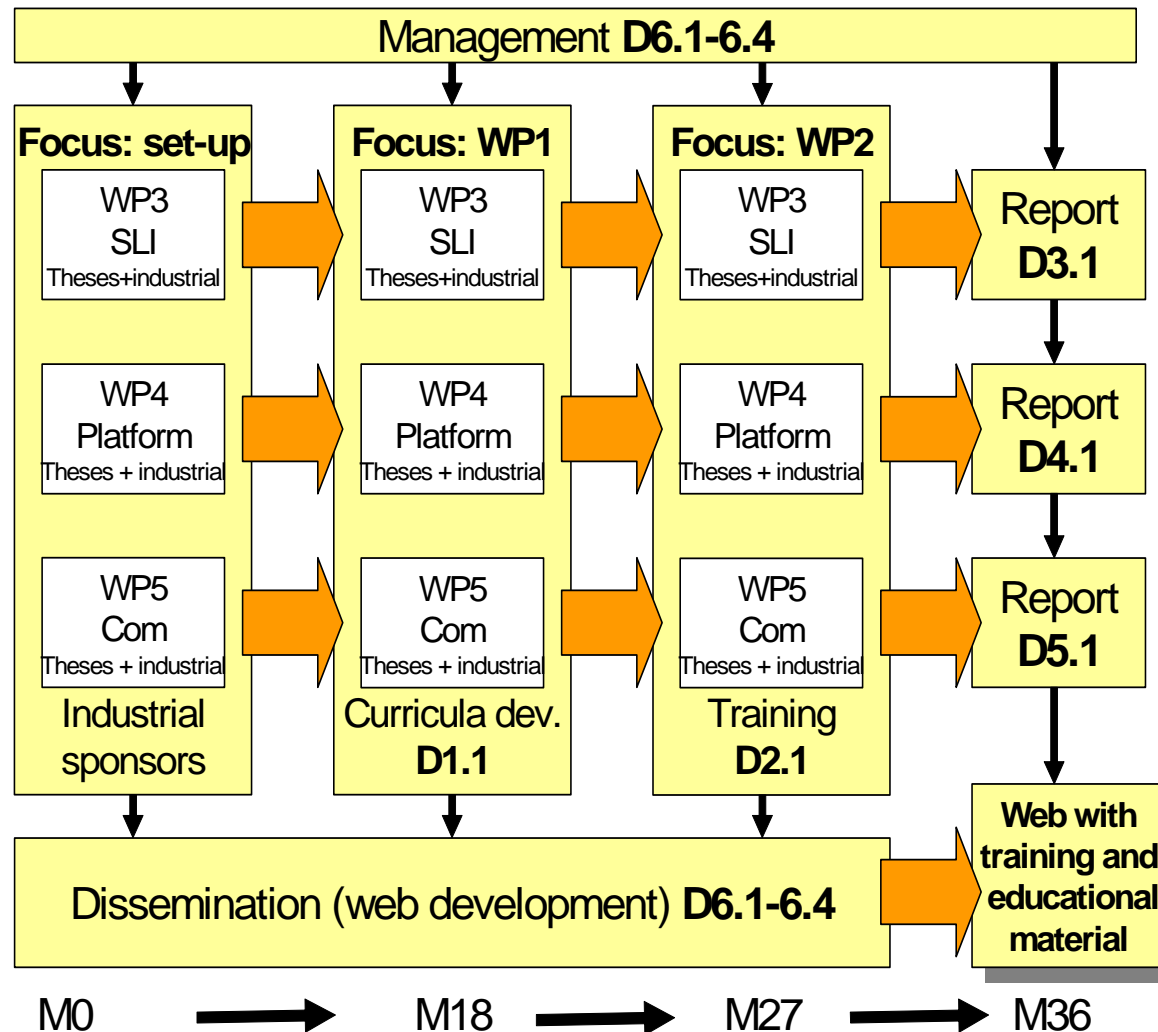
Management **D6.1-6.4**

**Focus: set-up**

WP3
SLI
Theses+industrial

WP4
Platform
Theses + industrial

WP5
Com
Theses + industrial

Industrial sponsors

**Focus: WP1**

WP3
SLI
Theses+industrial

WP4
Platform
Theses + industrial

WP5
Com
Theses + industrial

Curricula dev.
**D1.1**

**Focus: WP2**

WP3
SLI
Theses+industrial

WP4
Platform
Theses + industrial

WP5
Com
Theses + industrial

Training
**D2.1**

Report
**D3.1**

Report
**D4.1**

Report
**D5.1**

Dissemination (web development) **D6.1-6.4**

**Web with training and educational material**

M0 M18 M27 M36